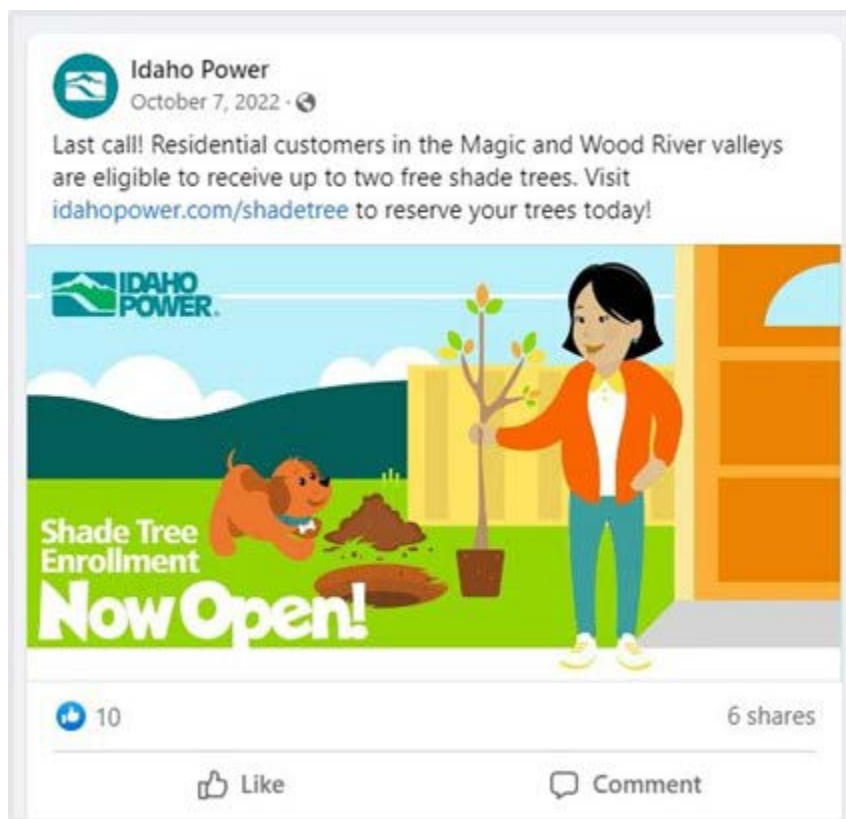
Idaho Power
October 7, 2022 ·

Last call! Residential customers in the Magic and Wood River valleys are eligible to receive up to two free shade trees. Visit idahopower.com/shadetree to reserve your trees today!

IDAHO POWER.

Shade Tree Enrollment
Now Open!

10

6 shares

Like

Comment